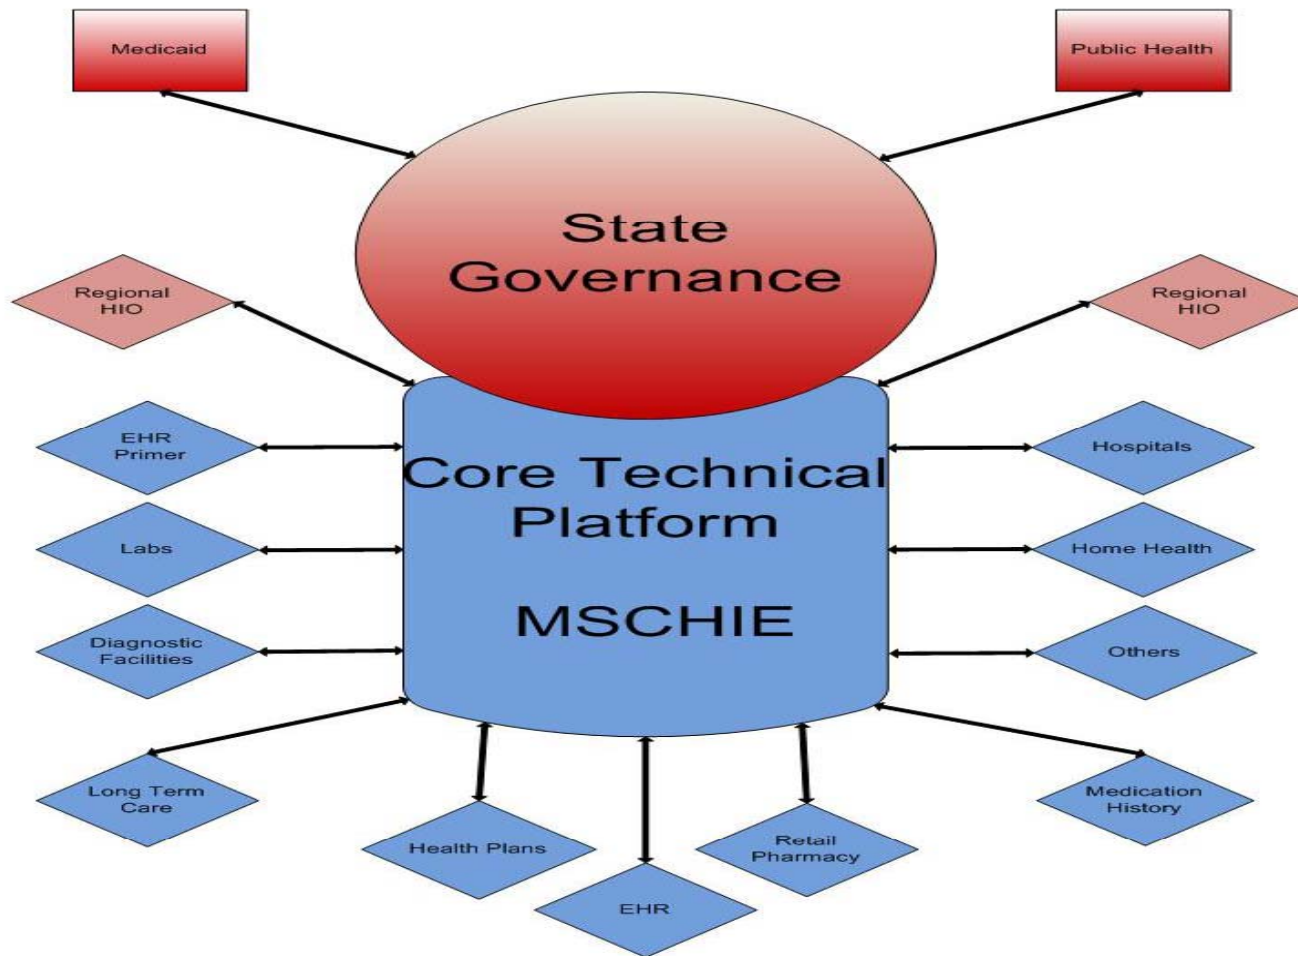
Medicaid

Public Health

State Governance

Regional HIO

Regional HIO

EHR Primer

Core Technical Platform

MSCHIE

Hospitals

Labs

Home Health

Diagnostic Facilities

Others

Long Term Care

Medication History

Health Plans

Retail Pharmacy

EHR